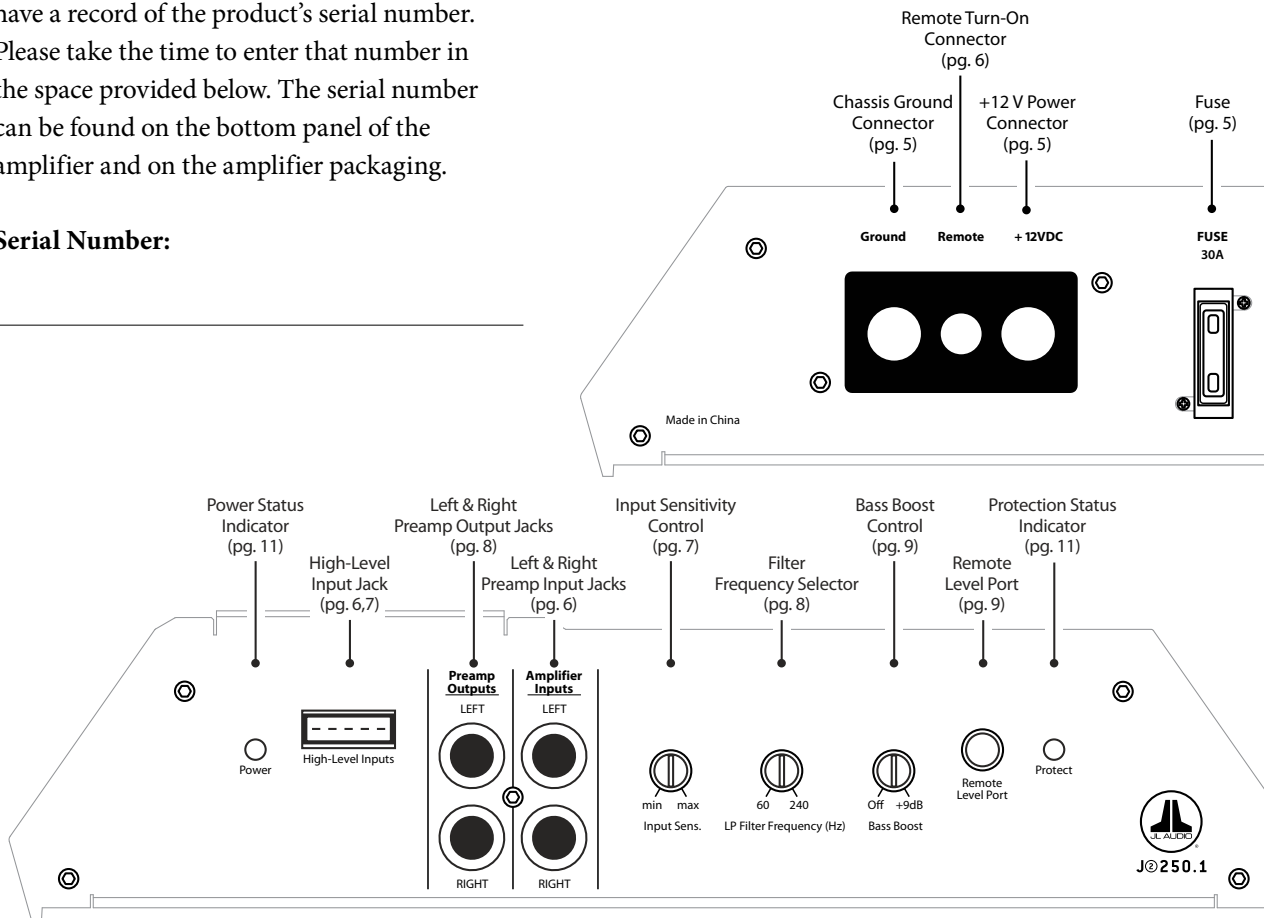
have a record of the product's serial number. Please take the time to enter that number in the space provided below. The serial number can be found on the bottom panel of the amplifier and on the amplifier packaging.

Serial Number:

Remote Turn-On Connector (pg. 6)

Chassis Ground Connector (pg. 5)

+12 V Power Connector (pg. 5)

Fuse (pg. 5)

Ground

Remote

+ 12VDC

FUSE 30A

Made in China

Power Status Indicator (pg. 11)

High-Level Input Jack (pg. 6,7)

Left & Right Preamp Output Jacks (pg. 8)

Left & Right Preamp Input Jacks (pg. 6)

Input Sensitivity Control (pg. 7)

Filter Frequency Selector (pg. 8)

Bass Boost Control (pg. 9)

Remote Level Port (pg. 9)

Protection Status Indicator (pg. 11)

Power

High-Level Inputs

Preamp Outputs

LEFT

RIGHT

Amplifier Inputs

LEFT

RIGHT

min max

Input Sens.

60 240

LP Filter Frequency (Hz)

Off +9dB

Bass Boost

Remote Level Port

Protect

JL AUDIO

J2 250.1